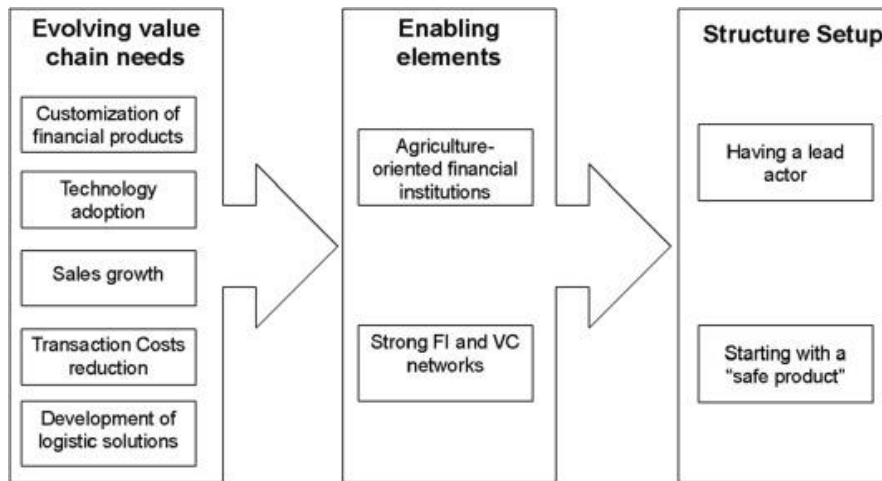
Evolving value chain needs

Customization of financial products

Technology adoption

Sales growth

Transaction Costs reduction

Development of logistic solutions

Enabling elements

Agriculture-oriented financial institutions

Strong FI and VC networks

Structure Setup

Having a lead actor

Starting with a "safe product"